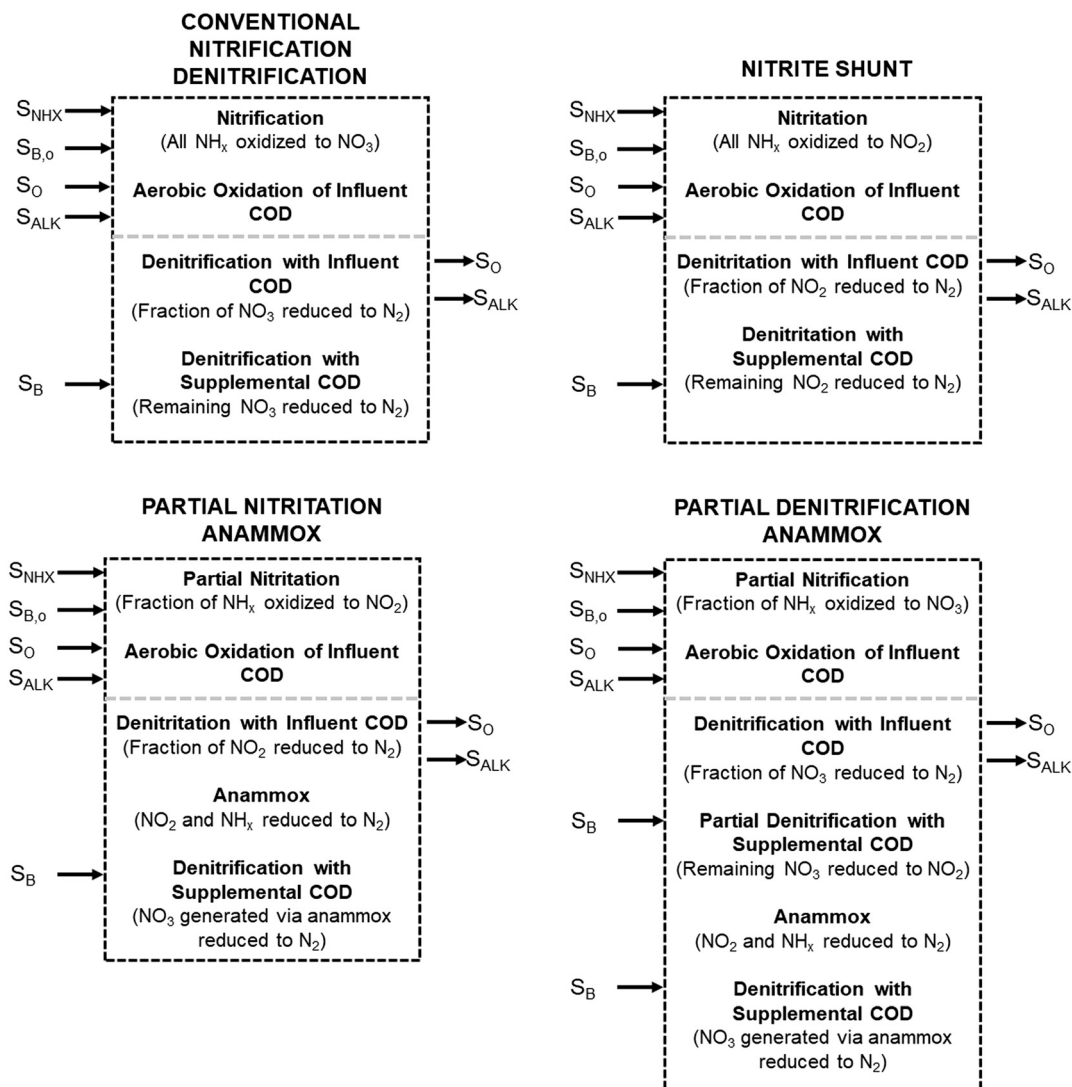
CONVENTIONAL NITRIFICATION DENITRIFICATION

$S_{NHX}$
$S_{B,o}$
$S_O$
$S_{ALK}$

Nitrification
(All $NH_x$ oxidized to $NO_3$)

Aerobic Oxidation of Influent COD

Denitrification with Influent COD
(Fraction of $NO_3$ reduced to $N_2$)

$S_O$
$S_{ALK}$

$S_B$

Denitrification with Supplemental COD
(Remaining $NO_3$ reduced to $N_2$)

NITRITE SHUNT

$S_{NHX}$
$S_{B,o}$
$S_O$
$S_{ALK}$

Nitritation
(All $NH_x$ oxidized to $NO_2$)

Aerobic Oxidation of Influent COD

Denitritation with Influent COD
(Fraction of $NO_2$ reduced to $N_2$)

$S_O$
$S_{ALK}$

$S_B$

Denitritation with Supplemental COD
(Remaining $NO_2$ reduced to $N_2$)

PARTIAL NITRITATION ANAMMOX

$S_{NHX}$
$S_{B,o}$
$S_O$
$S_{ALK}$

Partial Nitritation
(Fraction of $NH_x$ oxidized to $NO_2$)

Aerobic Oxidation of Influent COD

Denitritation with Influent COD
(Fraction of $NO_2$ reduced to $N_2$)

$S_O$
$S_{ALK}$

Anammox
($NO_2$ and $NH_x$ reduced to $N_2$)

$S_B$

Denitrification with Supplemental COD
($NO_3$ generated via anammox reduced to $N_2$)

PARTIAL DENITRIFICATION ANAMMOX

$S_{NHX}$
$S_{B,o}$
$S_O$
$S_{ALK}$

Partial Nitrification
(Fraction of $NH_x$ oxidized to $NO_3$)

Aerobic Oxidation of Influent COD

Denitrification with Influent COD
(Fraction of $NO_3$ reduced to $N_2$)

$S_O$
$S_{ALK}$

$S_B$

Partial Denitrification with Supplemental COD
(Remaining $NO_3$ reduced to $NO_2$)

Anammox
($NO_2$ and $NH_x$ reduced to $N_2$)

$S_B$

Denitrification with Supplemental COD
($NO_3$ generated via anammox reduced to $N_2$)